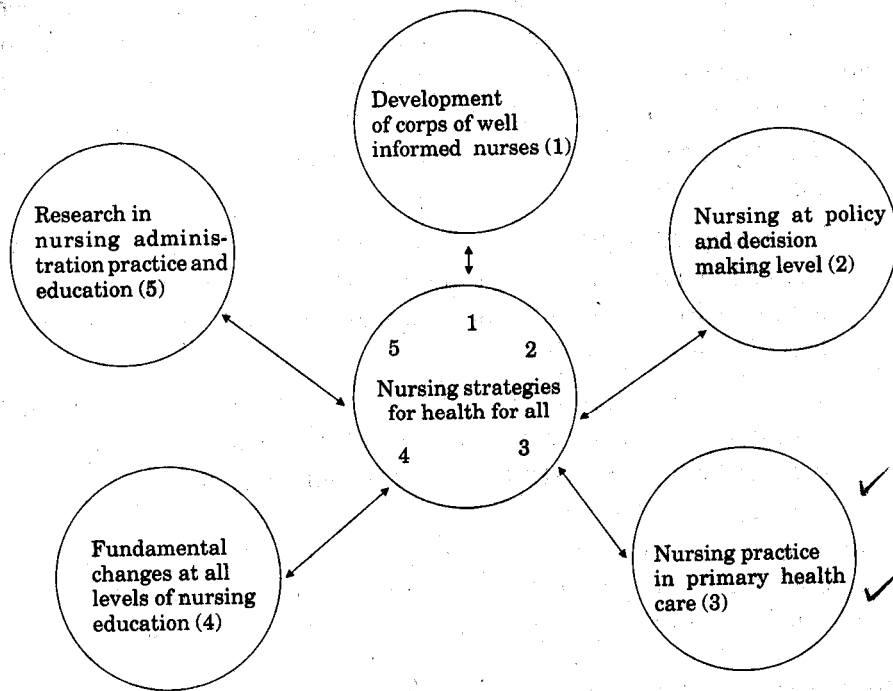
Development of corps of well informed nurses (1)

Research in nursing administration practice and education (5)

Nursing at policy and decision making level (2)

1
5
2
Nursing strategies for health for all
4
3

Fundamental changes at all levels of nursing education (4)

Nursing practice in primary health care (3)